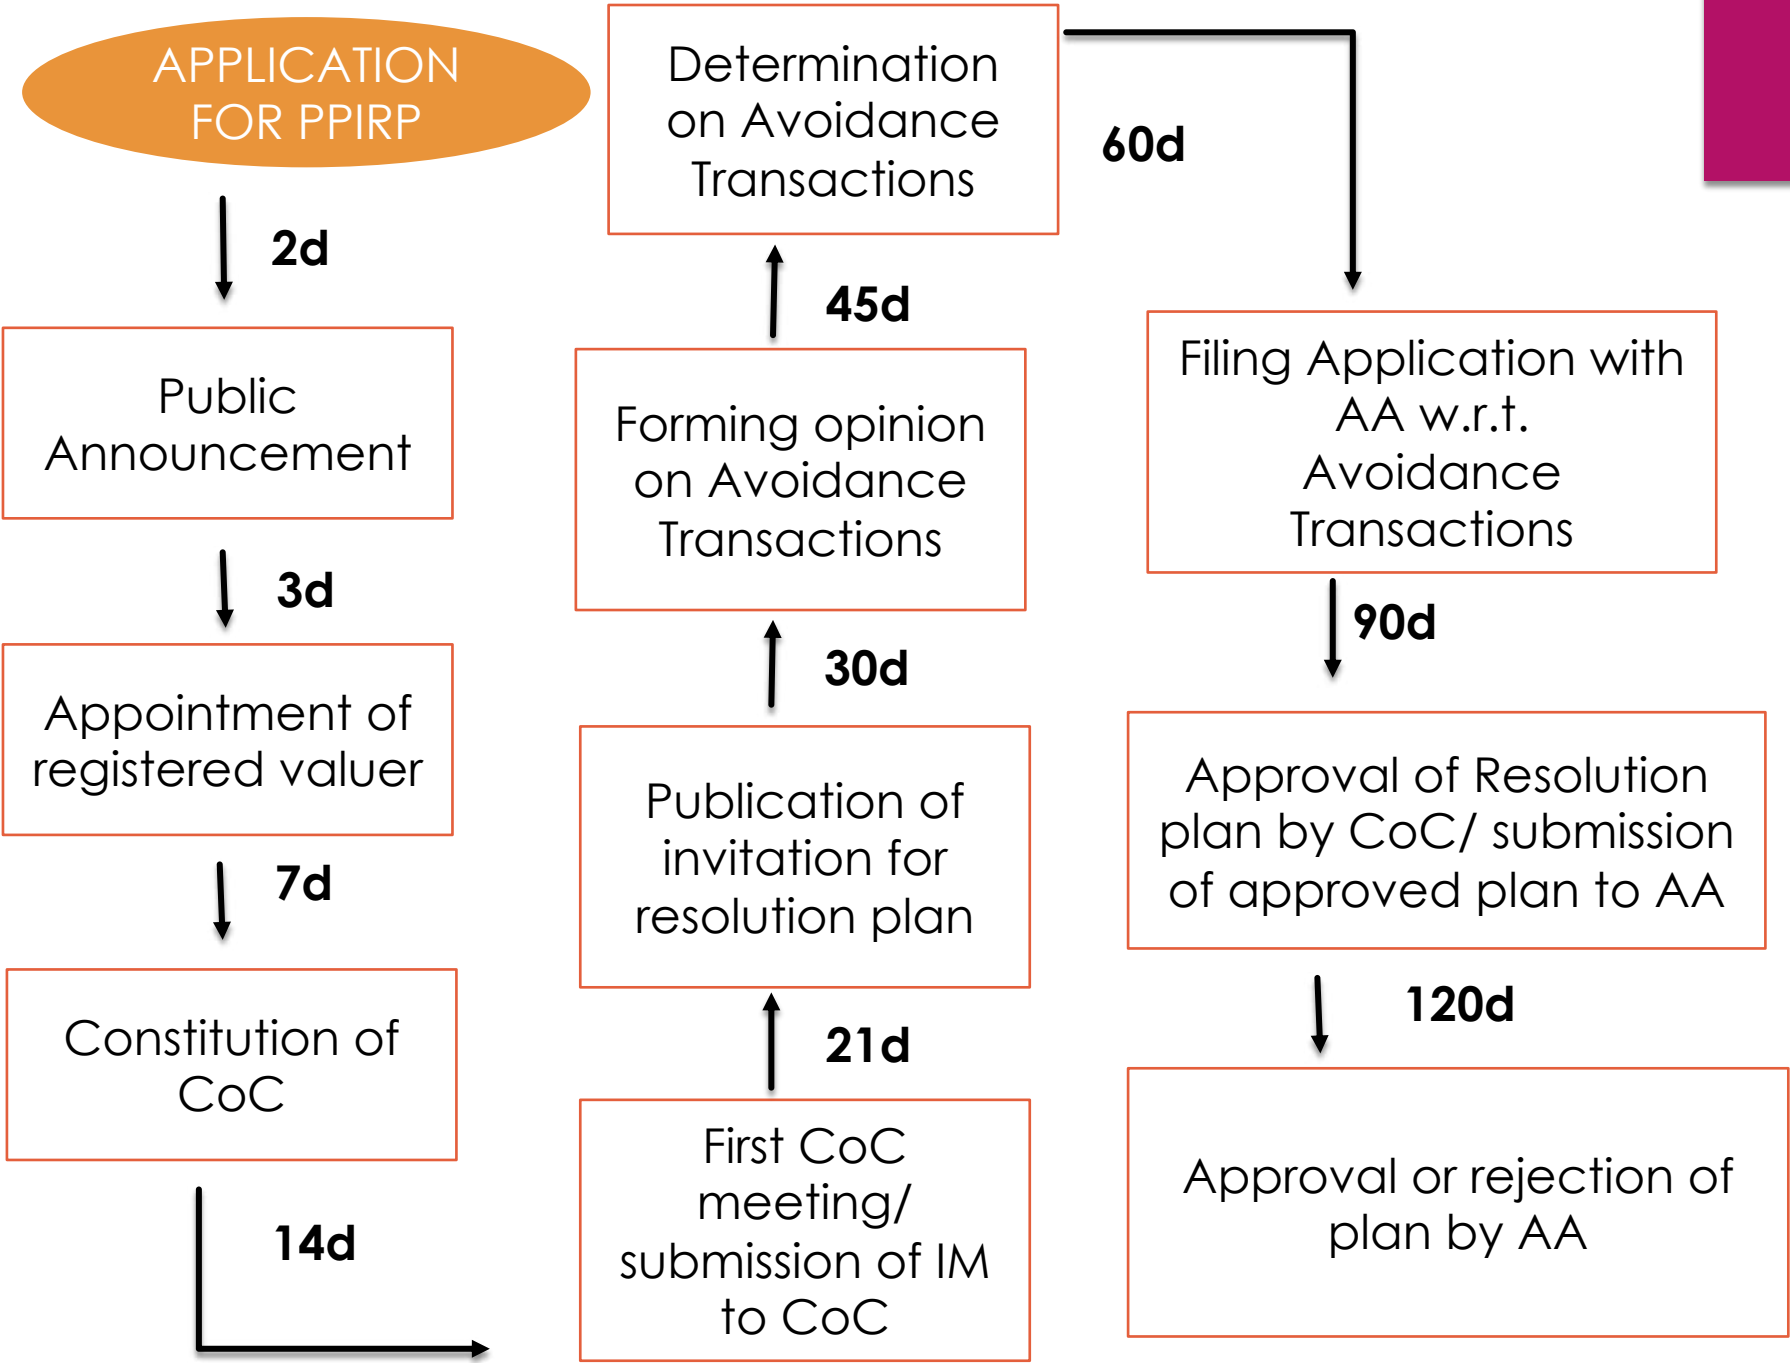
APPLICATION FOR PPIRP

2d

Public Announcement

3d

Appointment of registered valuer

7d

Constitution of CoC

14d

First CoC meeting/ submission of IM to CoC

21d

Publication of invitation for resolution plan

30d

Forming opinion on Avoidance Transactions

45d

Determination on Avoidance Transactions

60d

Filing Application with AA w.r.t. Avoidance Transactions

90d

Approval of Resolution plan by CoC/ submission of approved plan to AA

120d

Approval or rejection of plan by AA